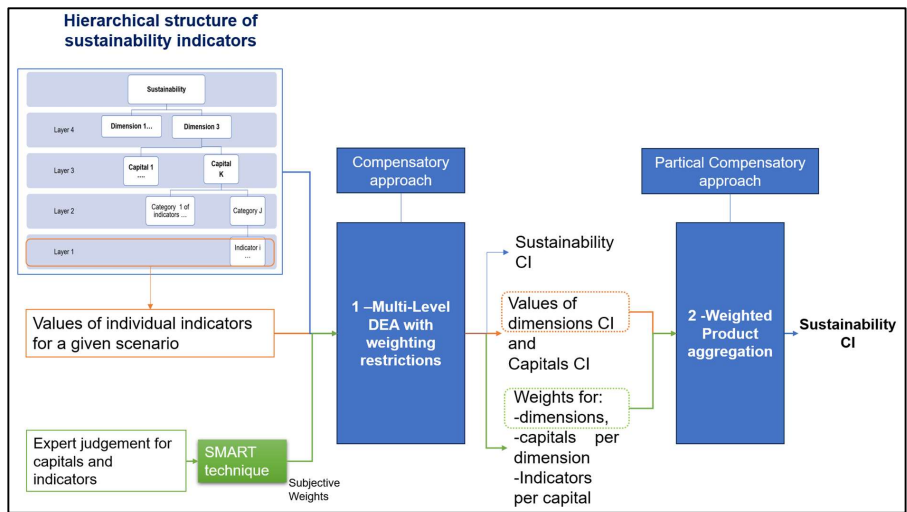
Hierarchical structure of sustainability indicators

Sustainability

Layer 4

Dimension 1…

Dimension 3

Layer 3

Capital 1 ….

Capital K

Layer 2

Category 1 of indicators …

Category J

Layer 1

Indicator i …

Values of individual indicators for a given scenario

Expert judgement for capitals and indicators

SMART technique

Subjective Weights

Compensatory approach

1 –Multi-Level DEA with weighting restrictions

Sustainability CI

Values of dimensions CI and Capitals CI

Weights for: -dimensions, -capitals per dimension -Indicators per capital

Partical Compensatory approach

2 -Weighted Product aggregation

Sustainability CI